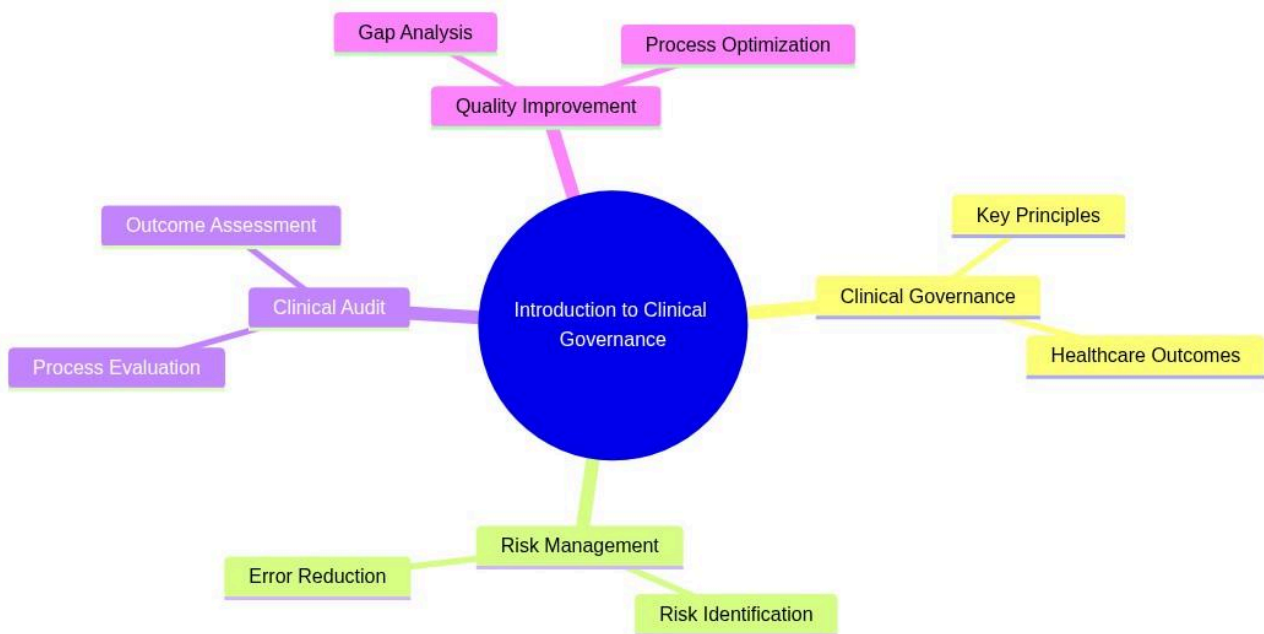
Introduction to Clinical Governance

Quality Improvement

Gap Analysis

Process Optimization

Clinical Governance

Key Principles

Healthcare Outcomes

Risk Management

Error Reduction

Risk Identification

Clinical Audit

Outcome Assessment

Process Evaluation